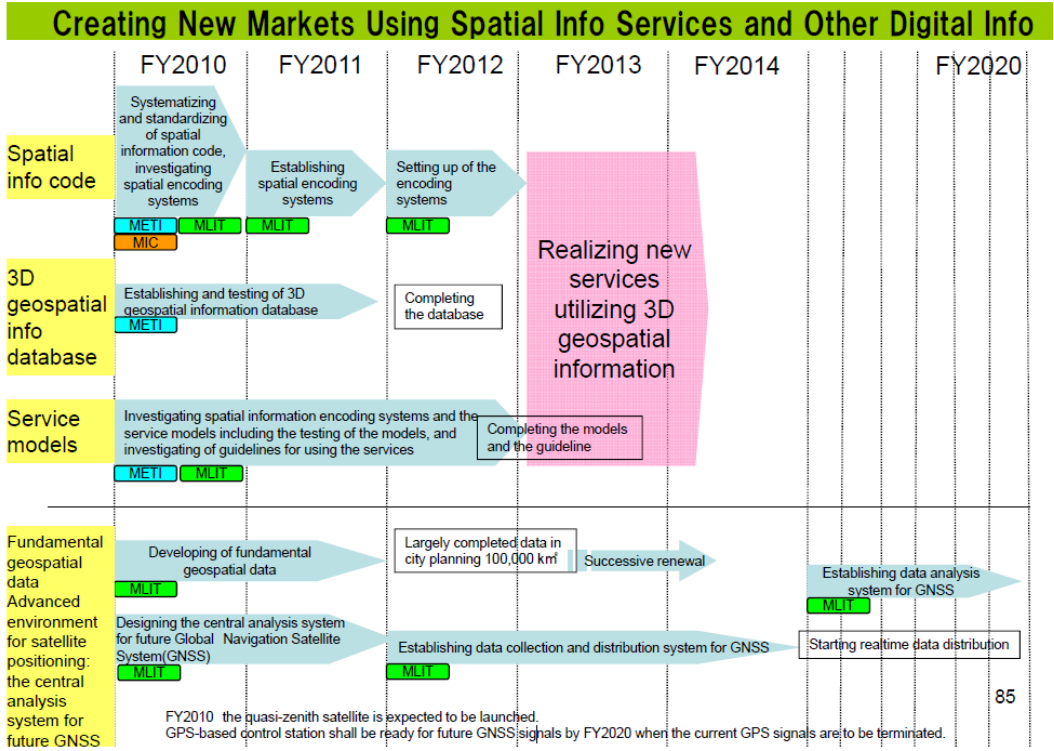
Creating New Markets Using Spatial Info Services and Other Digital Info

FY2010 FY2011 FY2012 FY2013 FY2014 FY2020

Spatial info code

Systematizing and standardizing of spatial information code, investigating spatial encoding systems

METI MLIT MIC

Establishing spatial encoding systems

MLIT

Setting up of the encoding systems

MLIT

Realizing new services utilizing 3D geospatial information

3D geospatial info database

Establishing and testing of 3D geospatial information database

METI

Completing the database

Service models

Investigating spatial information encoding systems and the service models including the testing of the models, and investigating of guidelines for using the services

METI MLIT

Completing the models and the guideline

Fundamental geospatial data

Developing of fundamental geospatial data

MLIT

Largely completed data in city planning 100,000 km²

Successive renewal

Establishing data analysis system for GNSS

MLIT

Advanced environment for satellite positioning: the central analysis system for future GNSS

Designing the central analysis system for future Global Navigation Satellite System(GNSS)

MLIT

Establishing data collection and distribution system for GNSS

MLIT

Starting realtime data distribution

85

FY2010 the quasi-zenith satellite is expected to be launched.
GPS-based control station shall be ready for future GNSS signals by FY2020 when the current GPS signals are to be terminated.